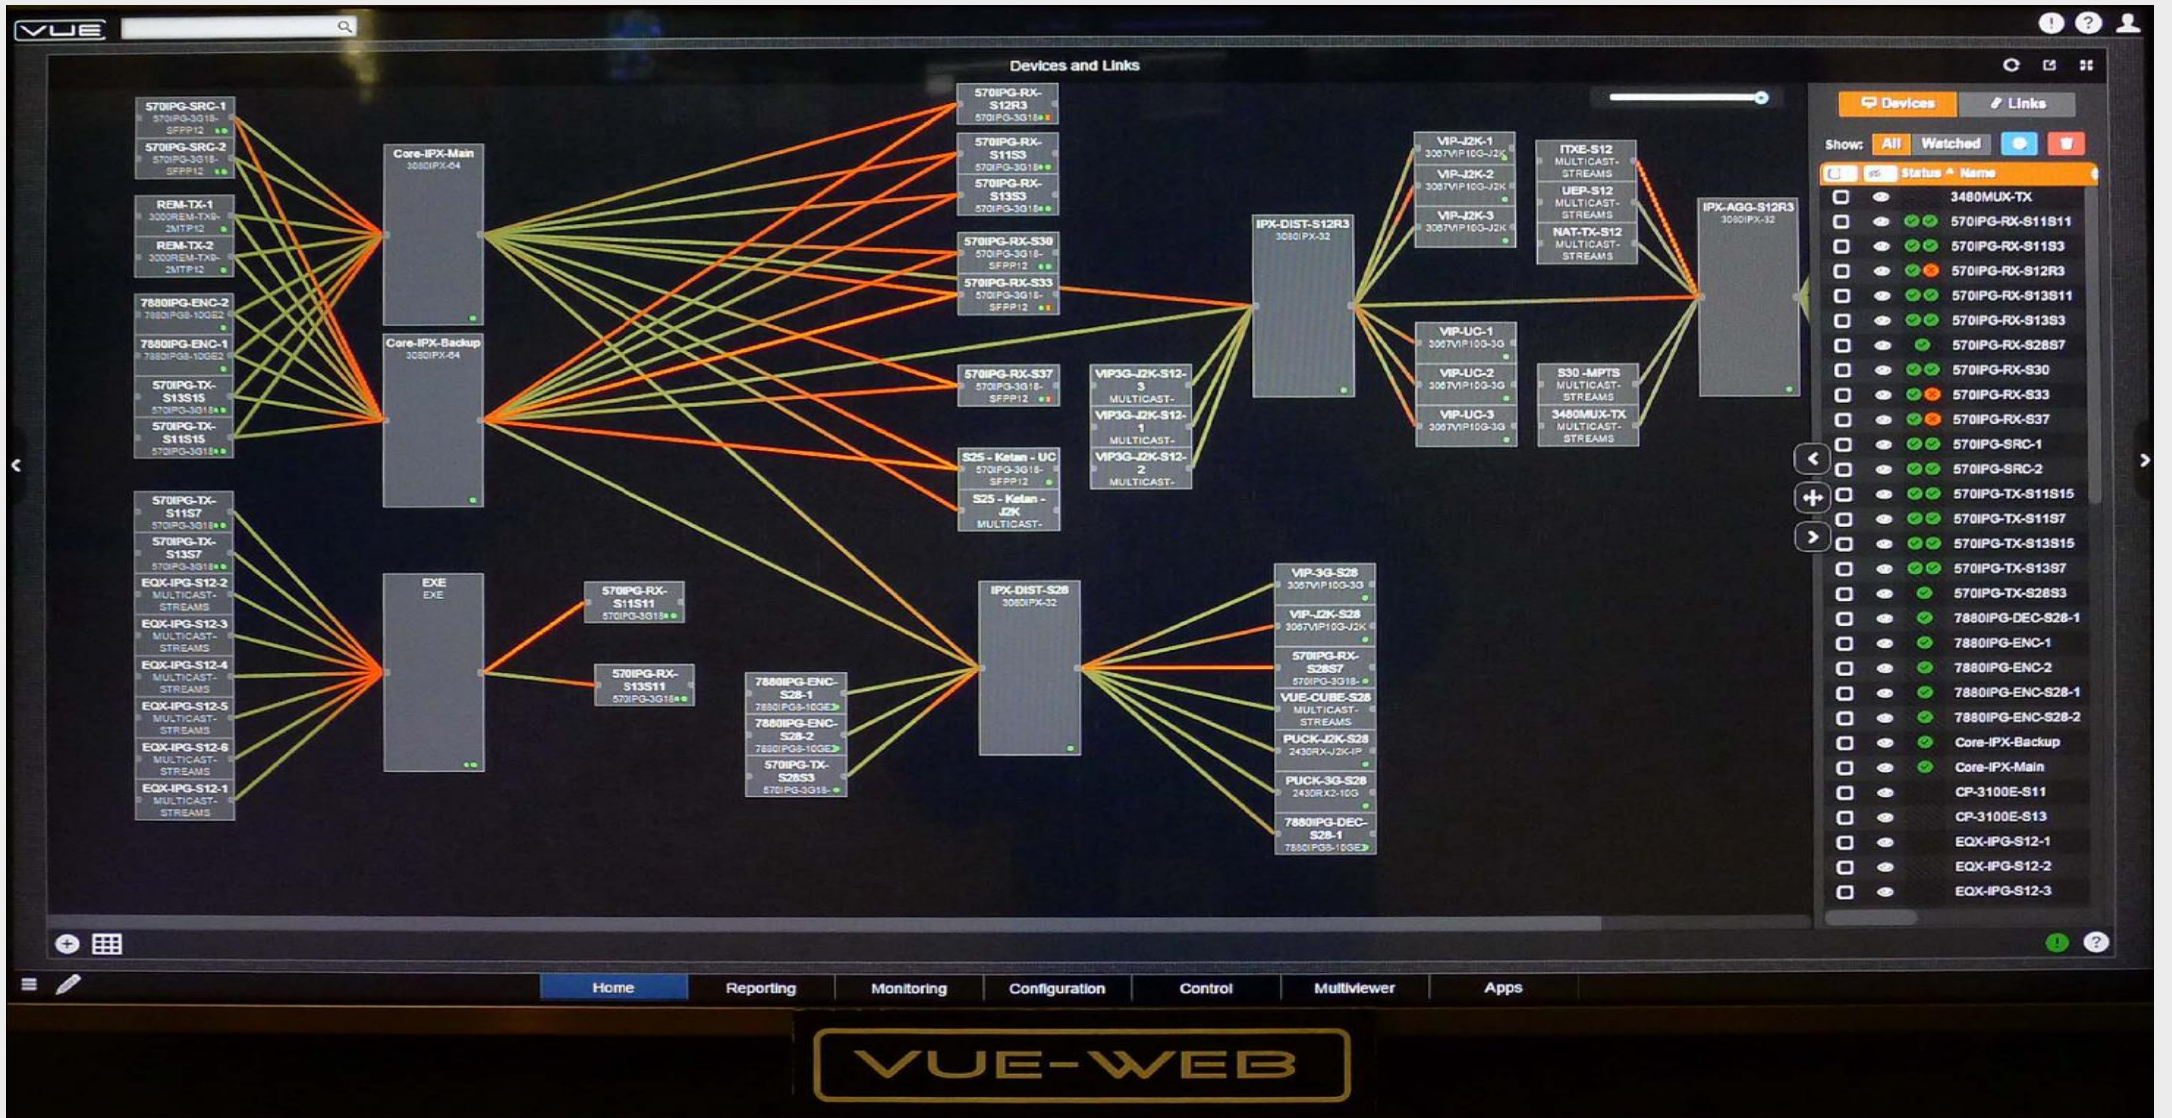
VUE

Devices and Links

570IPG-SRC-1
570IPG-3G18-SFPP12

570IPG-SRC-2
570IPG-3G18-SFPP12

REM-TX-1
3000REM-TX9-2MTP12

REM-TX-2
3000REM-TX9-2MTP12

7880IPG-ENC-2
7880IPG8-10GE2

7880IPG-ENC-1
7880IPG8-10GE2

570IPG-TX-S13S15
570IPG-3G18

570IPG-TX-S11S15
570IPG-3G18

570IPG-TX-S11S7
570IPG-3G18

570IPG-TX-S13S7
570IPG-3G18

EQX-IPG-S12-2
MULTICAST-STREAMS

EQX-IPG-S12-3
MULTICAST-STREAMS

EQX-IPG-S12-4
MULTICAST-STREAMS

EQX-IPG-S12-5
MULTICAST-STREAMS

EQX-IPG-S12-6
MULTICAST-STREAMS

EQX-IPG-S12-1
MULTICAST-STREAMS

Core-IPX-Main
3080IPX-64

Core-IPX-Backup
3080IPX-64

EXE
EXE

570IPG-RX-S11S11
570IPG-3G18

570IPG-RX-S13S11
570IPG-3G18

570IPG-RX-S12R3
570IPG-3G18

570IPG-RX-S11S3
570IPG-3G18

570IPG-RX-S13S3
570IPG-3G18

570IPG-RX-S30
570IPG-3G18-SFPP12

570IPG-RX-S33
570IPG-3G18-SFPP12

570IPG-RX-S37
570IPG-3G18-SFPP12

S25 - Ketan - UC
570IPG-3G18-SFPP12

S25 - Ketan - J2K
MULTICAST-

VIP3G-J2K-S12-3
MULTICAST-

VIP3G-J2K-S12-1
MULTICAST-

VIP3G-J2K-S12-2
MULTICAST-

7880IPG-ENC-S28-1
7880IPG8-10GE

7880IPG-ENC-S28-2
7880IPG8-10GE

570IPG-TX-S28S3
570IPG-3G18

IPX-DIST-S28
3080IPX-32

IPX-DIST-S12R3
3080IPX-32

VIP-J2K-1
3067VIP10G-J2K

VIP-J2K-2
3067VIP10G-J2K

VIP-J2K-3
3067VIP10G-J2K

VIP-UC-1
3067VIP10G-3G

VIP-UC-2
3067VIP10G-3G

VIP-UC-3
3067VIP10G-3G

ITXE-S12
MULTICAST-STREAMS

UEP-S12
MULTICAST-STREAMS

NAT-TX-S12
MULTICAST-STREAMS

S30 -MPTS
MULTICAST-STREAMS

3480MUX-TX
MULTICAST-STREAMS

IPX-AGG-S12R3
3080IPX-32

VIP-3G-S28
3067VIP10G-3G

VIP-J2K-S28
3067VIP10G-J2K

570IPG-RX-S28S7
570IPG-3G18

VUE-CUBE-S28
MULTICAST-STREAMS

PUCK-J2K-S28
2430RX-J2K-IP

PUCK-3G-S28
2430RX2-10G

7880IPG-DEC-S28-1
7880IPG8-10GE

Devices
Links
Show: All Watched
Status Name
3480MUX-TX
570IPG-RX-S11S11
570IPG-RX-S11S3
570IPG-RX-S12R3
570IPG-RX-S13S11
570IPG-RX-S13S3
570IPG-RX-S28S7
570IPG-RX-S30
570IPG-RX-S33
570IPG-RX-S37
570IPG-SRC-1
570IPG-SRC-2
570IPG-TX-S11S15
570IPG-TX-S11S7
570IPG-TX-S13S15
570IPG-TX-S13S7
570IPG-TX-S28S3
7880IPG-DEC-S28-1
7880IPG-ENC-1
7880IPG-ENC-2
7880IPG-ENC-S28-1
7880IPG-ENC-S28-2
Core-IPX-Backup
Core-IPX-Main
CP-3100E-S11
CP-3100E-S13
EQX-IPG-S12-1
EQX-IPG-S12-2
EQX-IPG-S12-3

Home | Reporting | Monitoring | Configuration | Control | Multiviewer | Apps

VUE-WEB